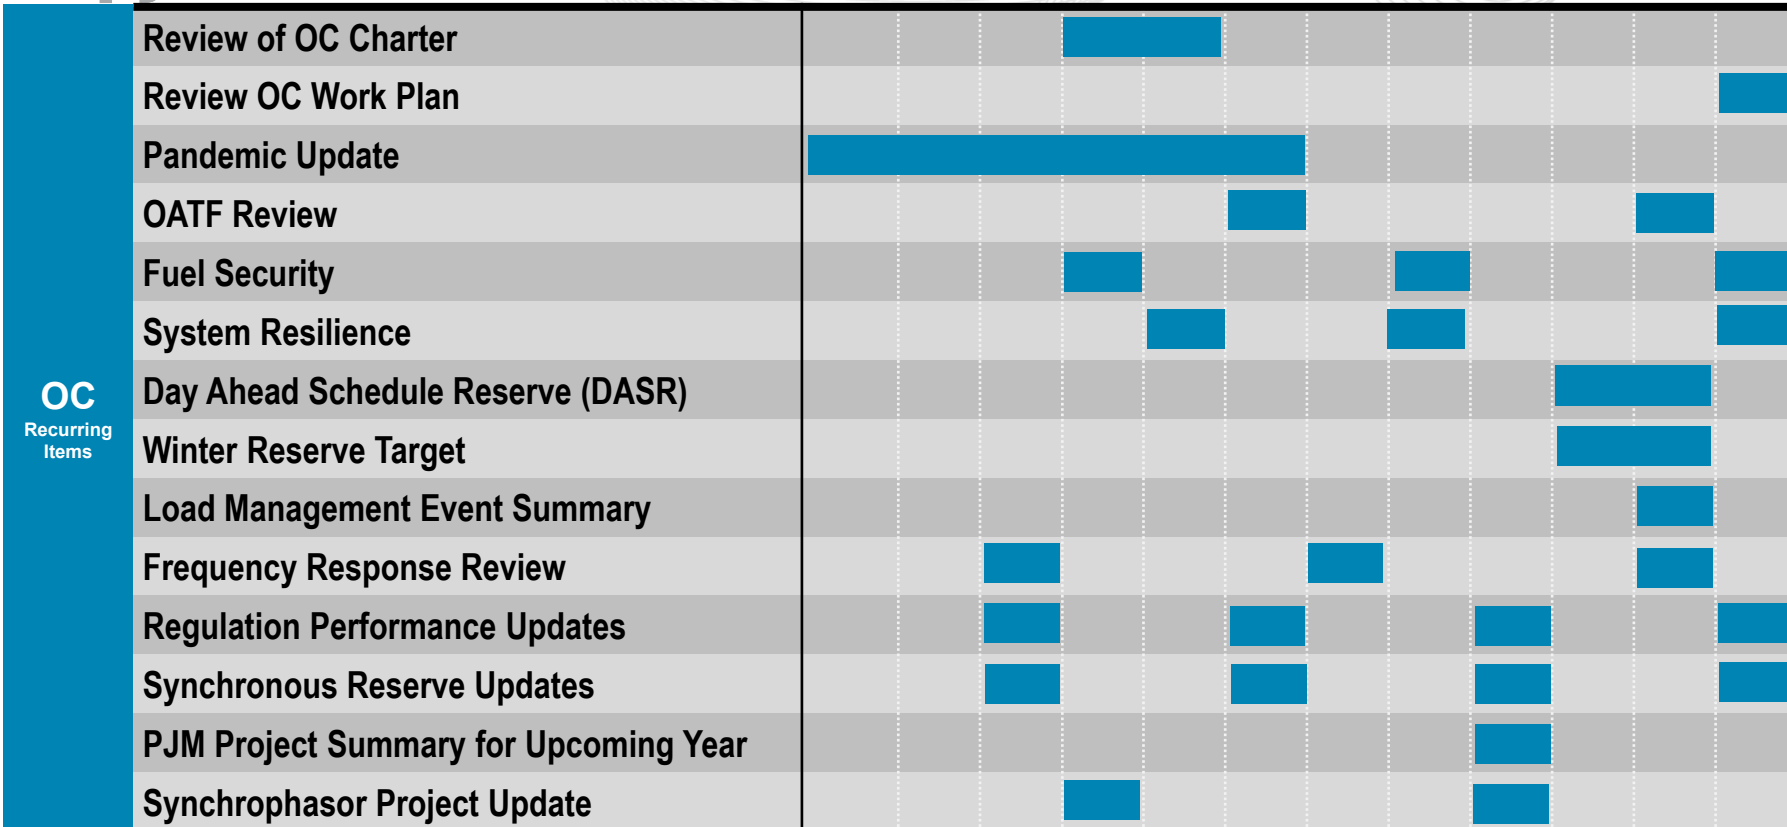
OC
Recurring Items

Review of OC Charter
Review OC Work Plan
Pandemic Update
OATF Review
Fuel Security
System Resilience
Day Ahead Schedule Reserve (DASR)
Winter Reserve Target
Load Management Event Summary
Frequency Response Review
Regulation Performance Updates
Synchronous Reserve Updates
PJM Project Summary for Upcoming Year
Synchrophasor Project Update